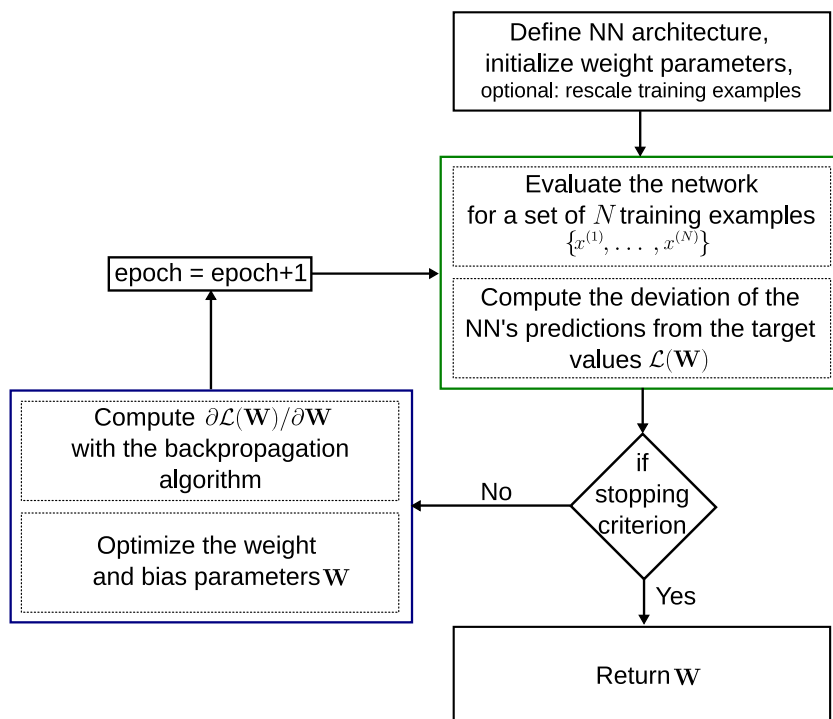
Define NN architecture, initialize weight parameters, optional: rescale training examples

Evaluate the network for a set of $N$ training examples $\{x^{(1)}, \ldots, x^{(N)}\}$

Compute the deviation of the NN's predictions from the target values $\mathcal{L}(\mathbf{W})$

epoch = epoch+1

Compute $\partial\mathcal{L}(\mathbf{W})/\partial\mathbf{W}$ with the backpropagation algorithm

Optimize the weight and bias parameters $\mathbf{W}$

No

if stopping criterion

Yes

Return $\mathbf{W}$